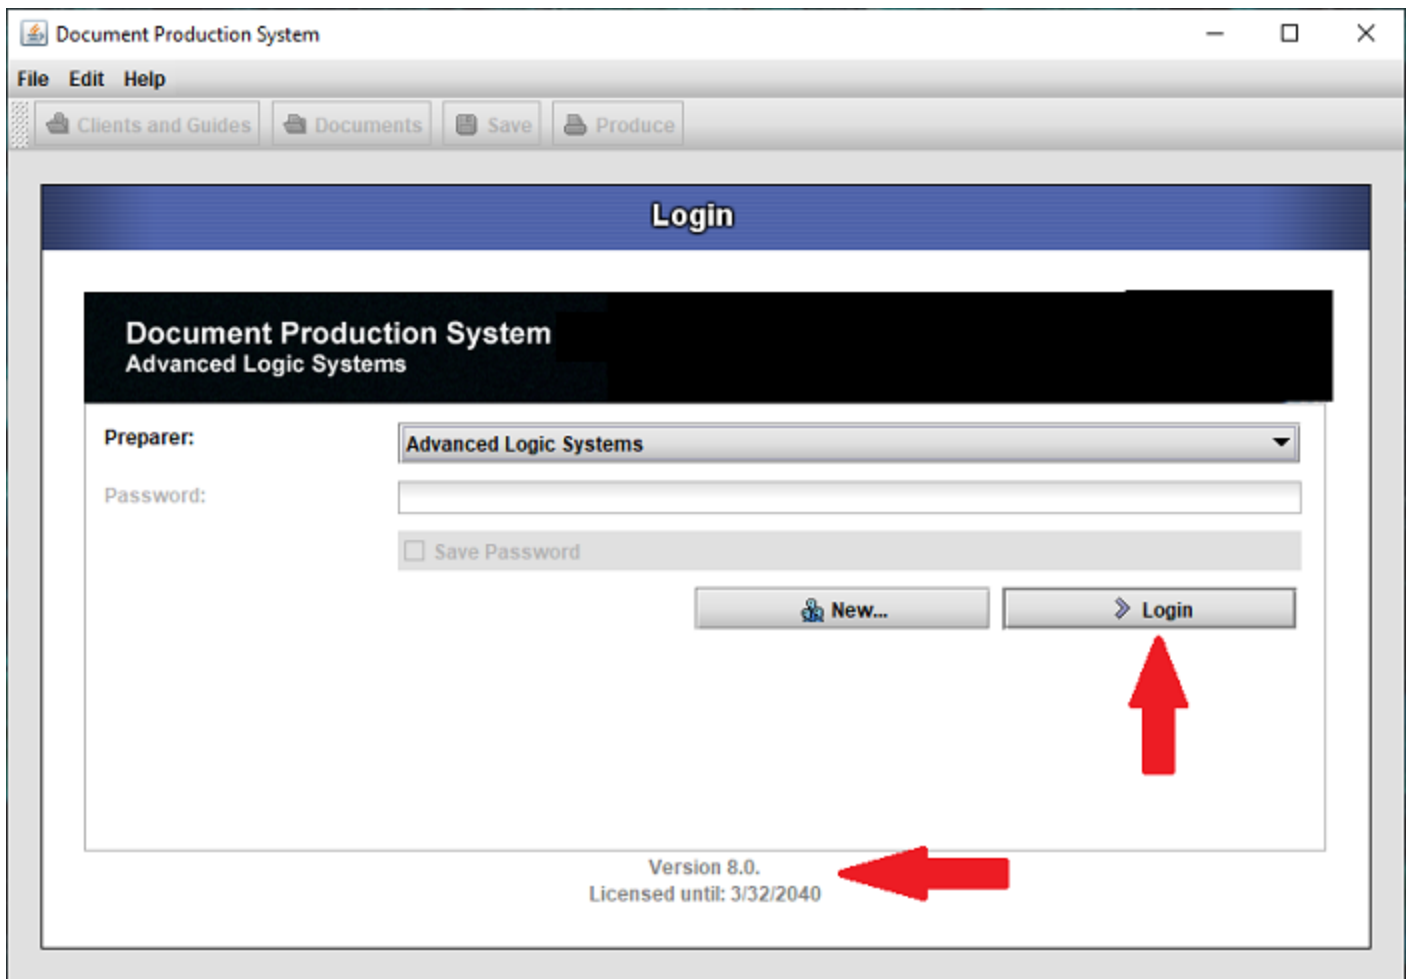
Document Production System

File Edit Help

Clients and Guides Documents Save Produce

Login

Document Production System
Advanced Logic Systems

Preparer: Advanced Logic Systems

Password:

Save Password

New... Login

Version 8.0.
Licensed until: 3/32/2040